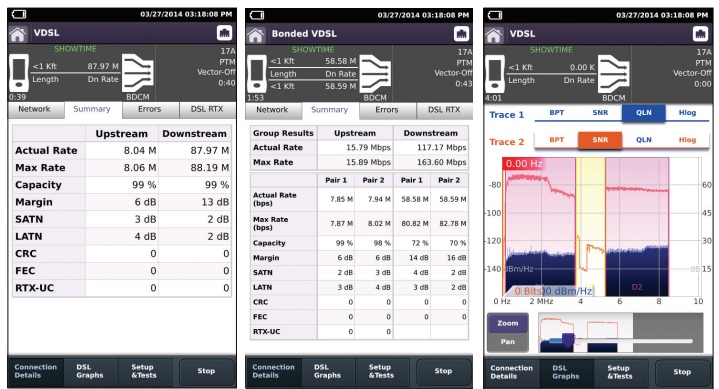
03/27/2014 03:18:08 PM

VDSL

SHOWTIME

17A

<1 Kft 87.97 M

PTM

Length Dn Rate

Vector-Off

0:39

BDCM

0:40

Network | Summary | Errors | DSL RTX

| | Upstream | Downstream |
|---|---|---|
| Actual Rate | 8.04 M | 87.97 M |
| Max Rate | 8.06 M | 88.19 M |
| Capacity | 99 % | 99 % |
| Margin | 6 dB | 13 dB |
| SATN | 3 dB | 2 dB |
| LATN | 4 dB | 2 dB |
| CRC | 0 | 0 |
| FEC | 0 | 0 |
| RTX-UC | 0 | 0 |

Connection Details | DSL Graphs | Setup &Tests | Stop

03/27/2014 03:18:08 PM

Bonded VDSL

17A

<1 Kft 58.58 M

PTM

Length Dn Rate

Vector-Off

<1 Kft 58.59 M

1:53

BDCM

0:43

Network | Summary | Errors | DSL RTX

| Group Results | Upstream | Downstream |
|---|---|---|
| Actual Rate | 15.79 Mbps | 117.17 Mbps |
| Max Rate | 15.89 Mbps | 163.60 Mbps |

| | Pair 1 | Pair 2 | Pair 1 | Pair 2 |
|---|---|---|---|---|
| Actual Rate (bps) | 7.85 M | 7.94 M | 58.58 M | 58.59 M |
| Max Rate (bps) | 7.87 M | 8.02 M | 80.82 M | 82.78 M |
| Capacity | 99 % | 98 % | 72 % | 70 % |
| Margin | 6 dB | 6 dB | 14 dB | 16 dB |
| SATN | 2 dB | 3 dB | 4 dB | 2 dB |
| LATN | 3 dB | 4 dB | 3 dB | 2 dB |
| CRC | 0 | 0 | 0 | 0 |
| FEC | 0 | 0 | 0 | 0 |
| RTX-UC | 0 | 0 | | |

Connection Details | DSL Graphs | Setup &Tests | Stop

03/27/2014 03:18:08 PM

VDSL

SHOWTIME

17A

<1 Kft 0.00 K

PTM

Length Dn Rate

Vector-Off

4:01

BDCM

0:00

Trace 1 BPT SNR QLN Hlog

Trace 2 BPT SNR QLN Hlog

0.00 Hz

-80

-100

-120

-140

dBm/Hz

0 Bits

0 dBm/Hz

D2

60

40

20

dB

0 Hz 2 MHz 4 6 8 10

Zoom

Pan

Connection Details | DSL Graphs | Setup &Tests | Stop